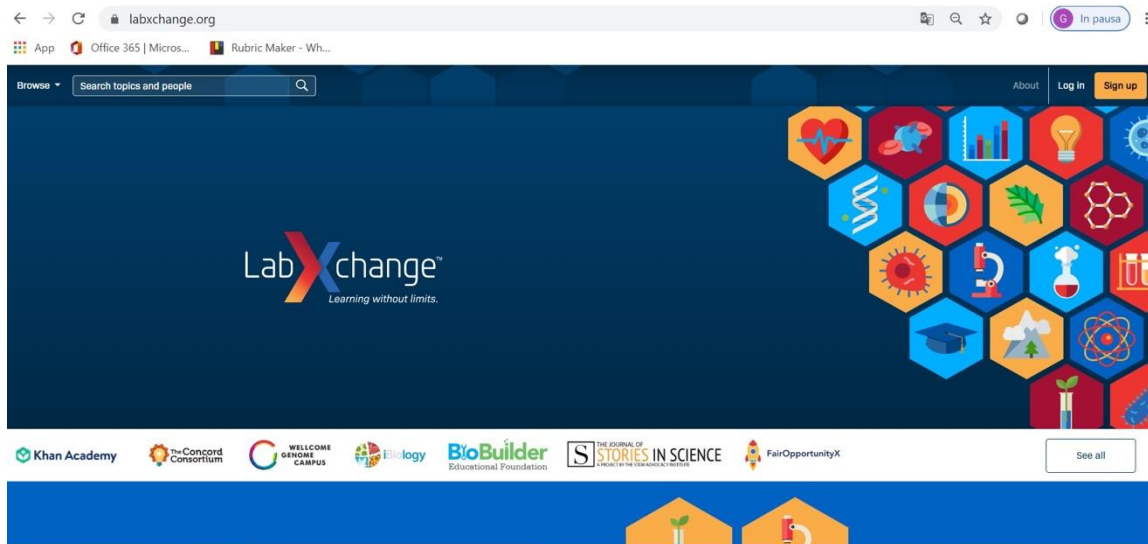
labxchange.org

G In pausa

App Office 365 | Micros... Rubric Maker - Wh...

Browse Search topics and people

About Log in Sign up

LabXchange™
Learning without limits.

Khan Academy The Concord Consortium WELLCOME GENOME CAMPUS iBiology BioBuilder Educational Foundation S THE JOURNAL OF STORIES IN SCIENCE A PROJECT BY THE STEM ADVOCACY INSTITUTE FairOpportunityX

See all